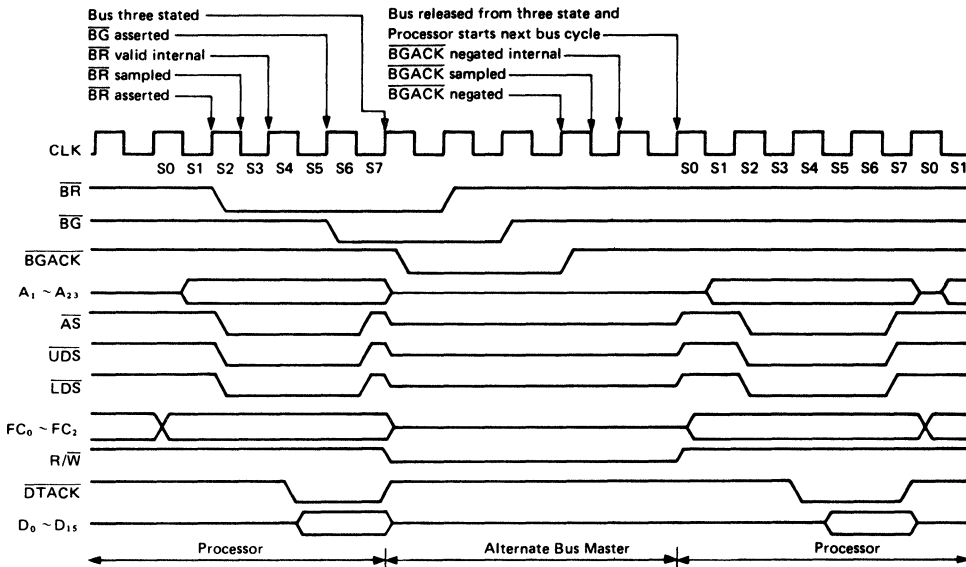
Bus three stated
$\overline{BG}$ asserted
$\overline{BR}$ valid internal
$\overline{BR}$ sampled
$\overline{BR}$ asserted

Bus released from three state and
Processor starts next bus cycle
$\overline{BGACK}$ negated internal
$\overline{BGACK}$ sampled
$\overline{BGACK}$ negated

CLK
S0 S1 S2 S3 S4 S5 S6 S7
S0 S1 S2 S3 S4 S5 S6 S7 S0 S1

$\overline{BR}$
$\overline{BG}$
$\overline{BGACK}$
$A_1 \sim A_{23}$
$\overline{AS}$
$\overline{UDS}$
$\overline{LDS}$
$FC_0 \sim FC_2$
$R/\overline{W}$
$\overline{DTACK}$
$D_0 \sim D_{15}$

Processor
Alternate Bus Master
Processor